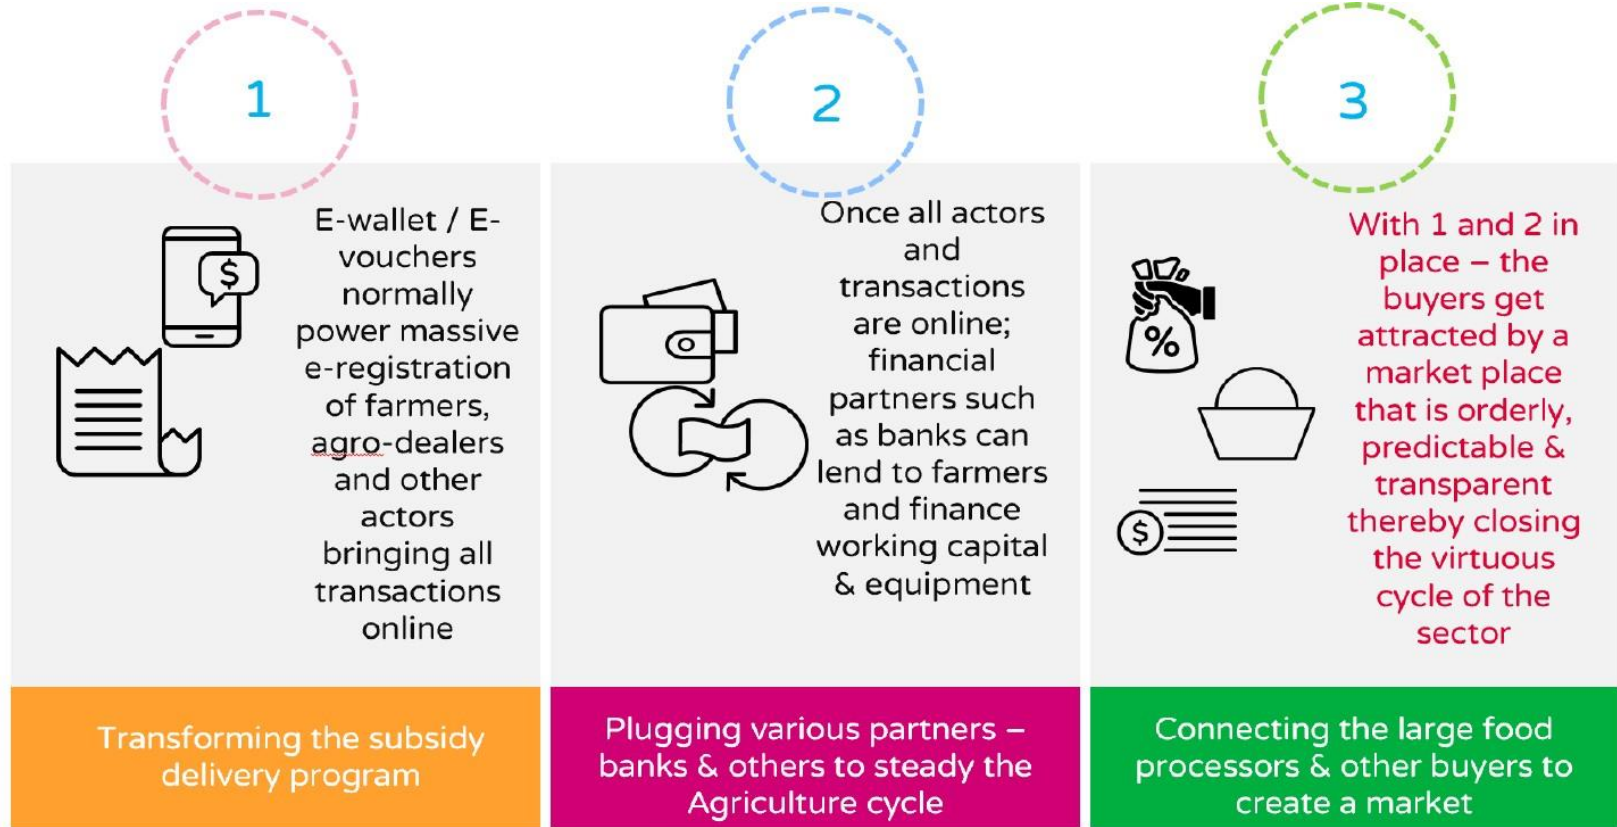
1

E-wallet / E-vouchers normally power massive e-registration of farmers, agro-dealers and other actors bringing all transactions online

Transforming the subsidy delivery program

2

Once all actors and transactions are online; financial partners such as banks can lend to farmers and finance working capital & equipment

Plugging various partners – banks & others to steady the Agriculture cycle

3

With 1 and 2 in place – the buyers get attracted by a market place that is orderly, predictable & transparent thereby closing the virtuous cycle of the sector

Connecting the large food processors & other buyers to create a market